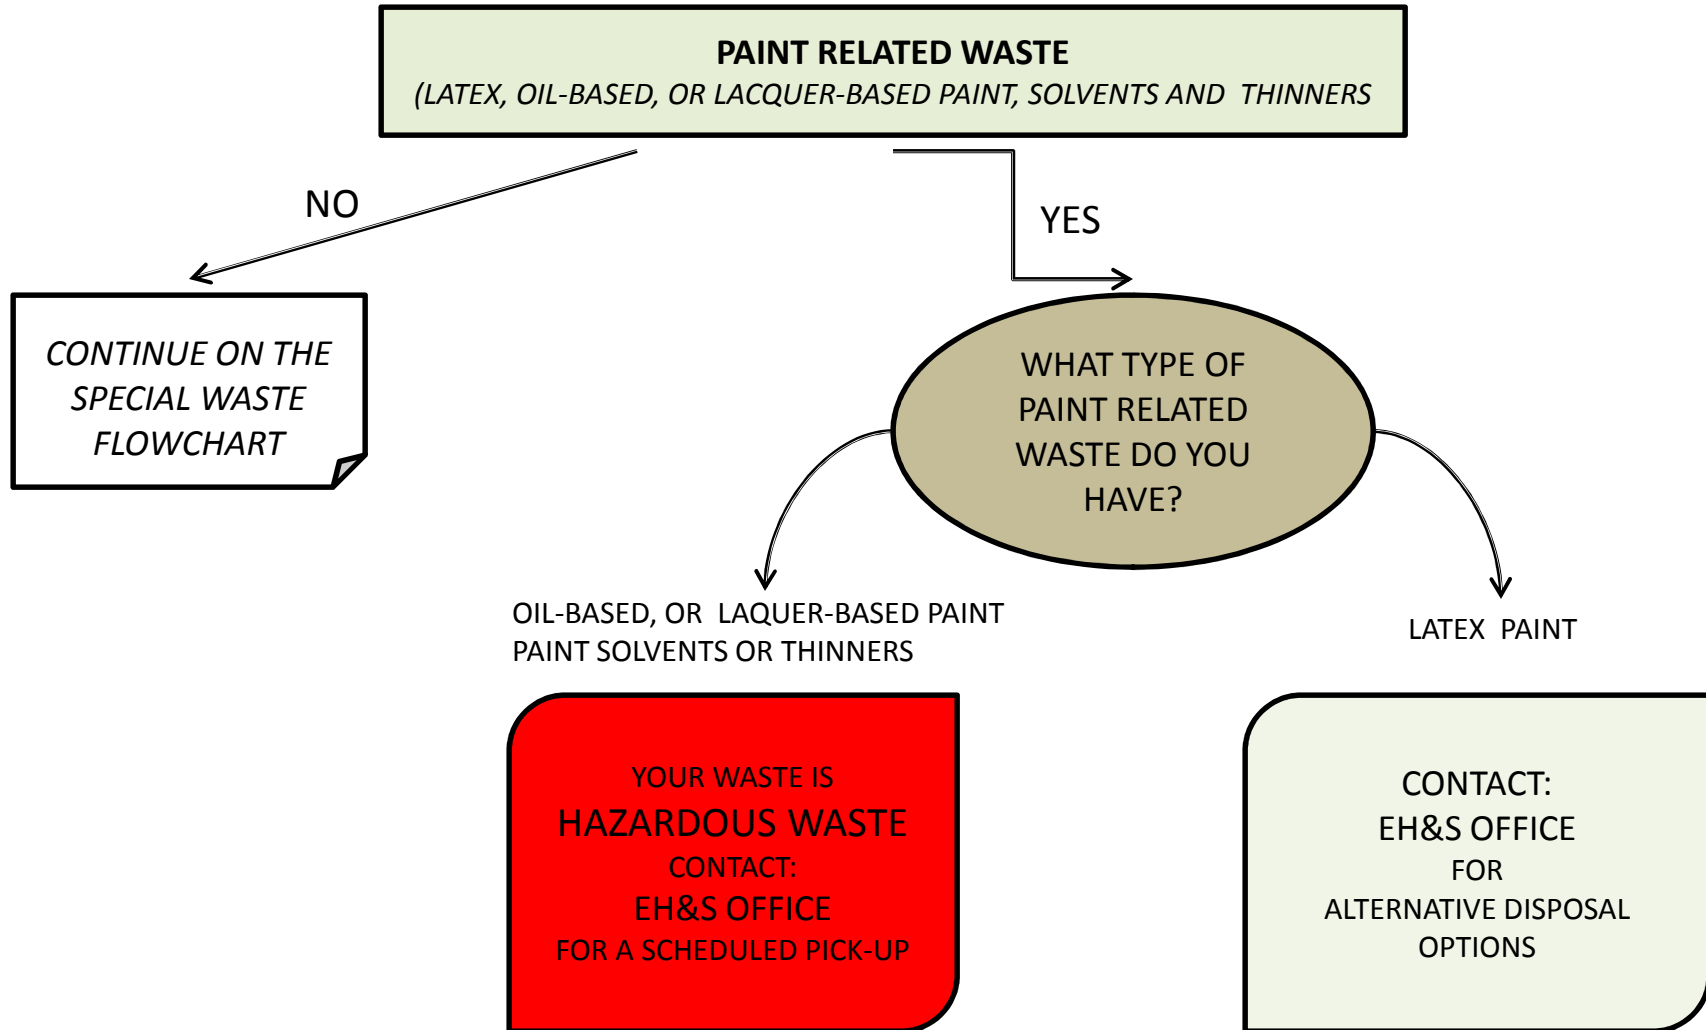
PAINT RELATED WASTE
(LATEX, OIL-BASED, OR LACQUER-BASED PAINT, SOLVENTS AND THINNERS

NO

YES

CONTINUE ON THE SPECIAL WASTE FLOWCHART

WHAT TYPE OF PAINT RELATED WASTE DO YOU HAVE?

OIL-BASED, OR LAQUER-BASED PAINT
PAINT SOLVENTS OR THINNERS

LATEX PAINT

YOUR WASTE IS
HAZARDOUS WASTE
CONTACT:
EH&S OFFICE
FOR A SCHEDULED PICK-UP

CONTACT:
EH&S OFFICE
FOR
ALTERNATIVE DISPOSAL OPTIONS